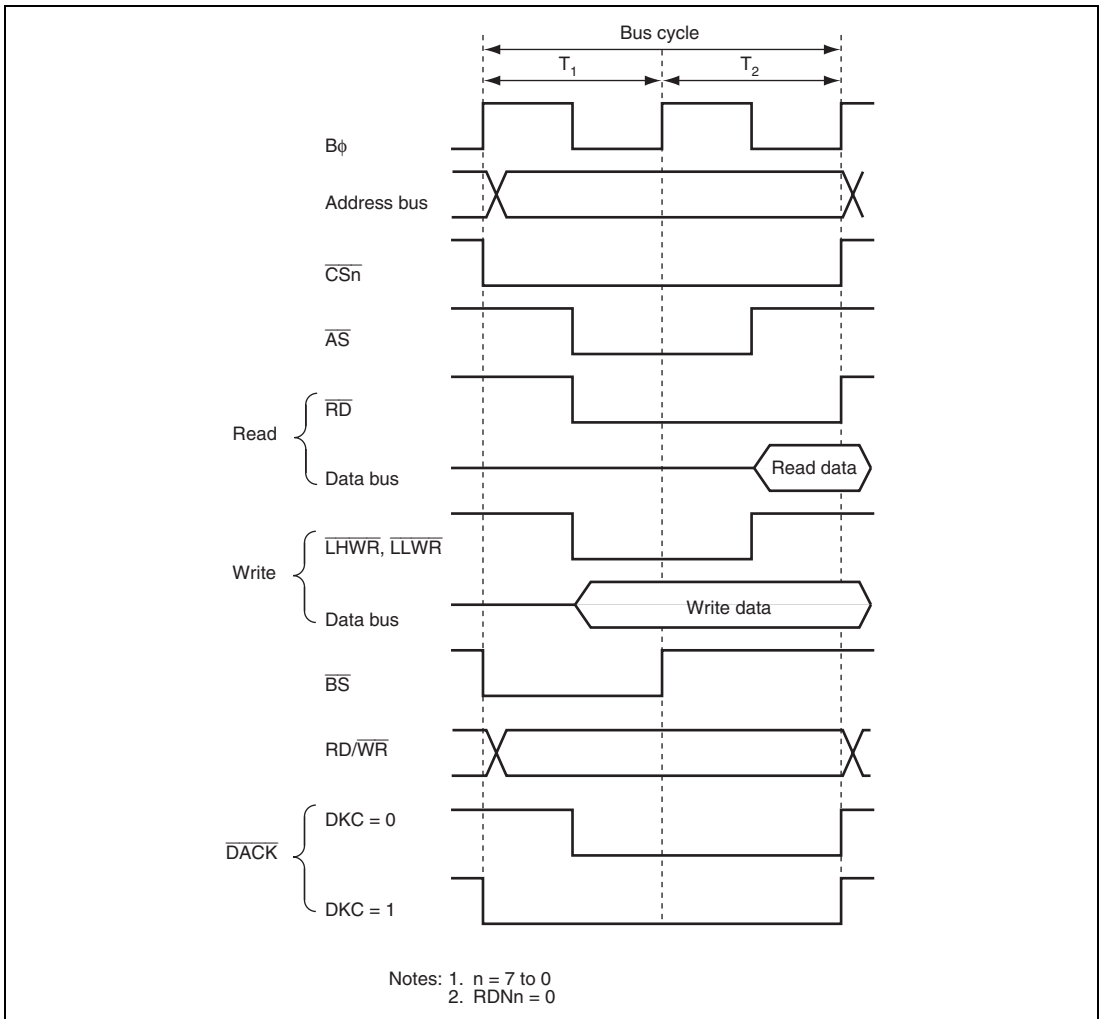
Bus cycle

$T_1$

$T_2$

Bφ

Address bus

$\overline{CSn}$

$\overline{AS}$

Read

$\overline{RD}$

Data bus

Read data

Write

$\overline{LHWR}$, $\overline{LLWR}$

Data bus

Write data

$\overline{BS}$

RD/$\overline{WR}$

$\overline{DACK}$

DKC = 0

DKC = 1

Notes: 1. n = 7 to 0
2. RDNn = 0